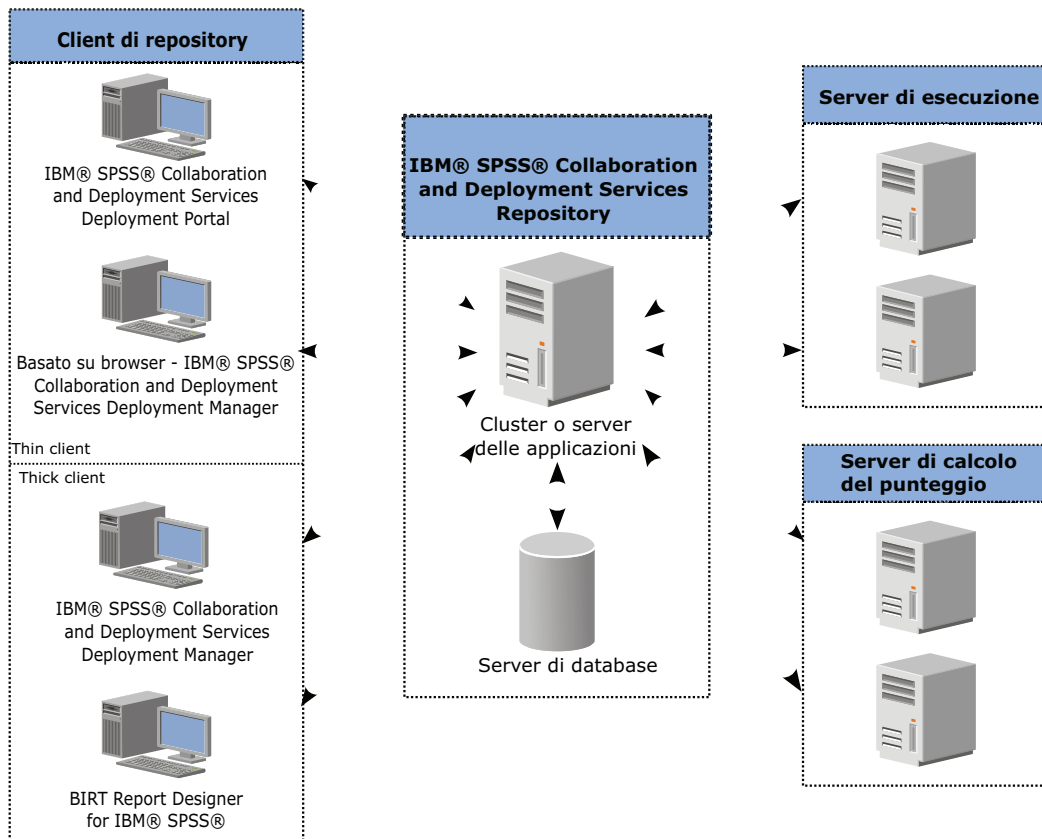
Client di repository

IBM® SPSS® Collaboration and Deployment Services Deployment Portal

Basato su browser - IBM® SPSS® Collaboration and Deployment Services Deployment Manager

Thin client

Thick client

IBM® SPSS® Collaboration and Deployment Services Deployment Manager

BIRT Report Designer for IBM® SPSS®

IBM® SPSS® Collaboration and Deployment Services Repository

Cluster o server delle applicazioni

Server di database

Server di esecuzione

Server di calcolo del punteggio